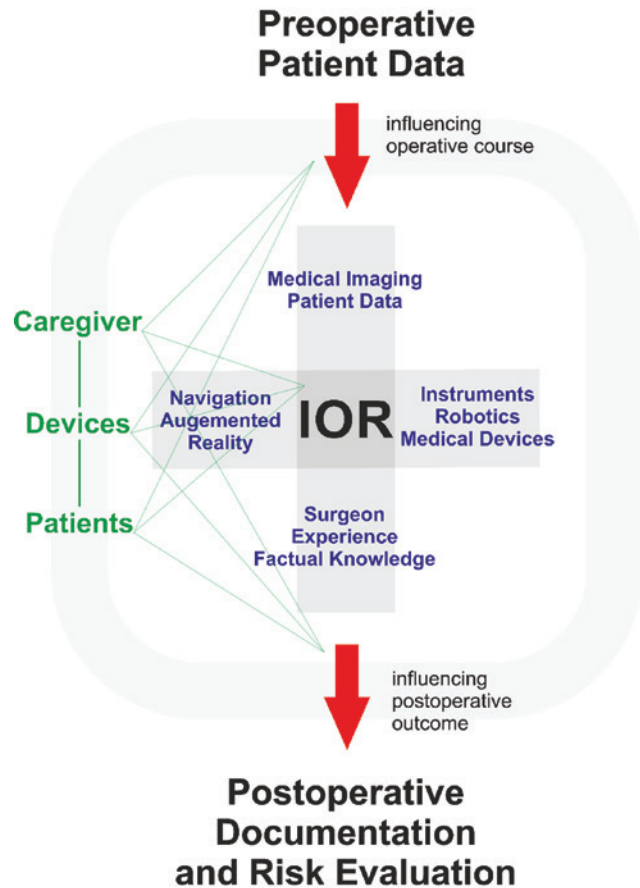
Preoperative Patient Data

influencing operative course

Caregiver

Devices

Patients

Medical Imaging Patient Data

Navigation Augemented Reality

IOR

Instruments Robotics Medical Devices

Surgeon Experience Factual Knowledge

influencing postoperative outcome

Postoperative Documentation and Risk Evaluation